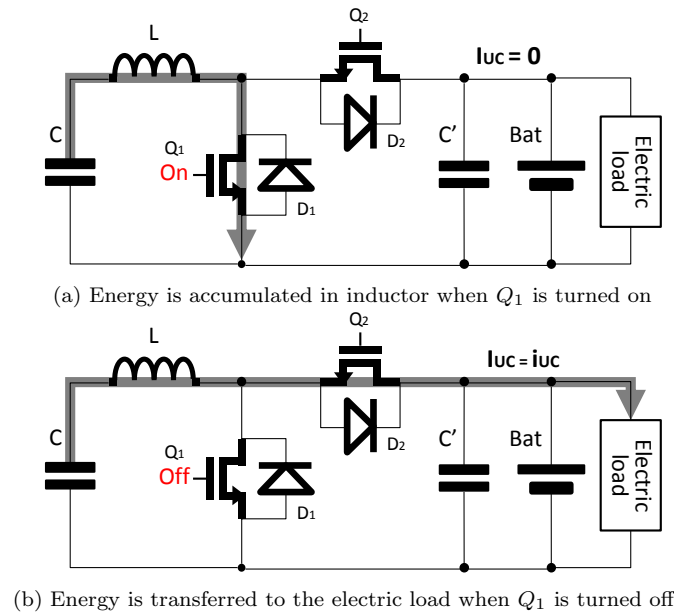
L

Q2

IUC = 0

C

Q1

On

D1

D2

C'

Bat

Electric load

(a) Energy is accumulated in inductor when $Q_1$ is turned on

Q2

L

IUC = iUC

C

Q1

Off

D1

D2

C'

Bat

Electric load

(b) Energy is transferred to the electric load when $Q_1$ is turned off